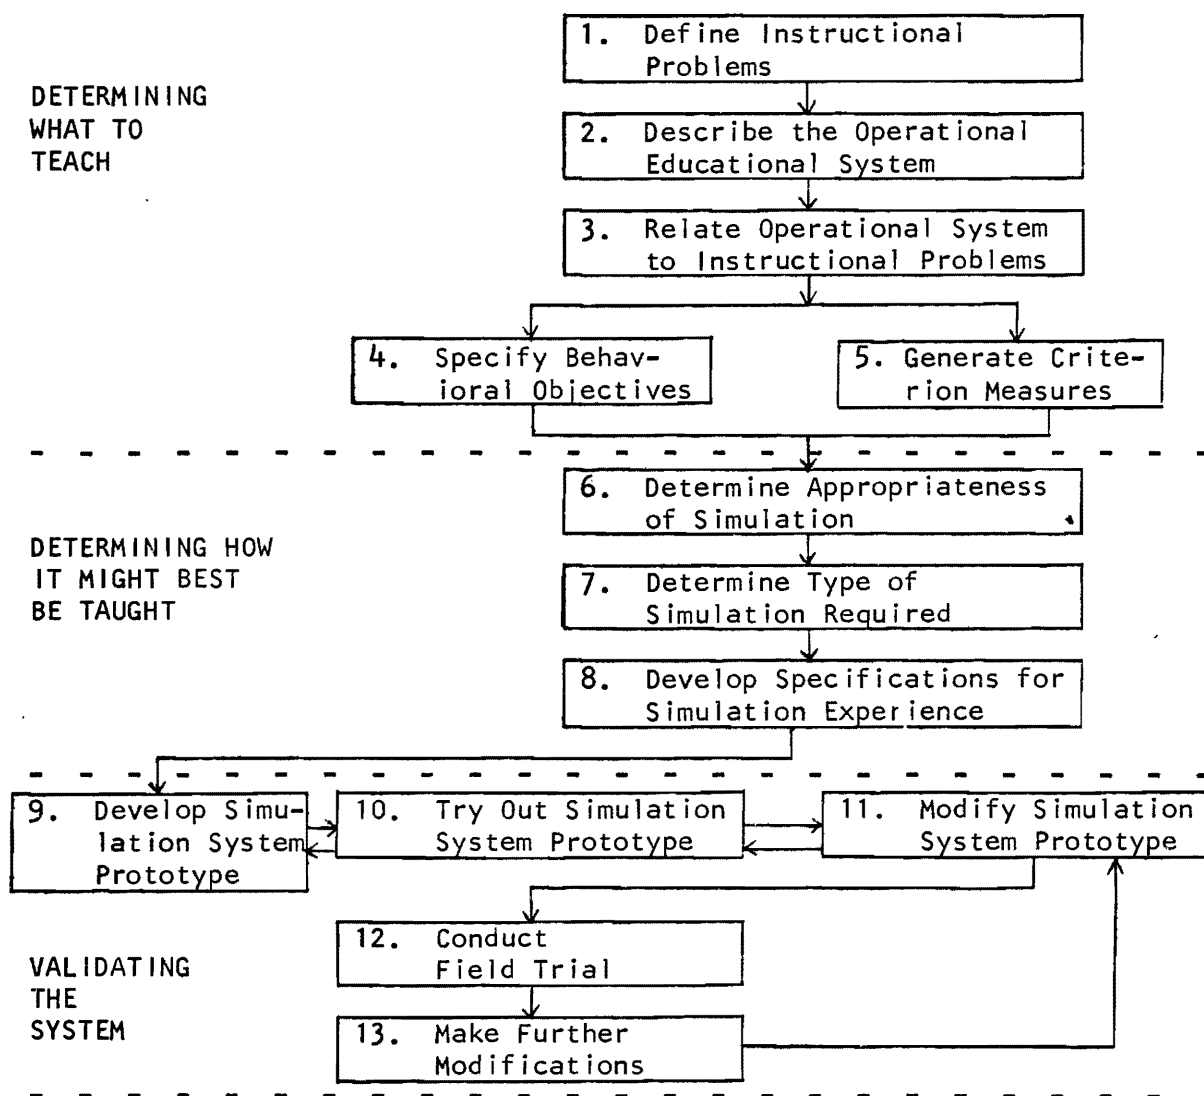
DETERMINING WHAT TO TEACH

1. Define Instructional Problems

2. Describe the Operational Educational System

3. Relate Operational System to Instructional Problems

4. Specify Behavioral Objectives

5. Generate Criterion Measures

DETERMINING HOW IT MIGHT BEST BE TAUGHT

6. Determine Appropriateness of Simulation

7. Determine Type of Simulation Required

8. Develop Specifications for Simulation Experience

9. Develop Simulation System Prototype

10. Try Out Simulation System Prototype

11. Modify Simulation System Prototype

VALIDATING THE SYSTEM

12. Conduct Field Trial

13. Make Further Modifications